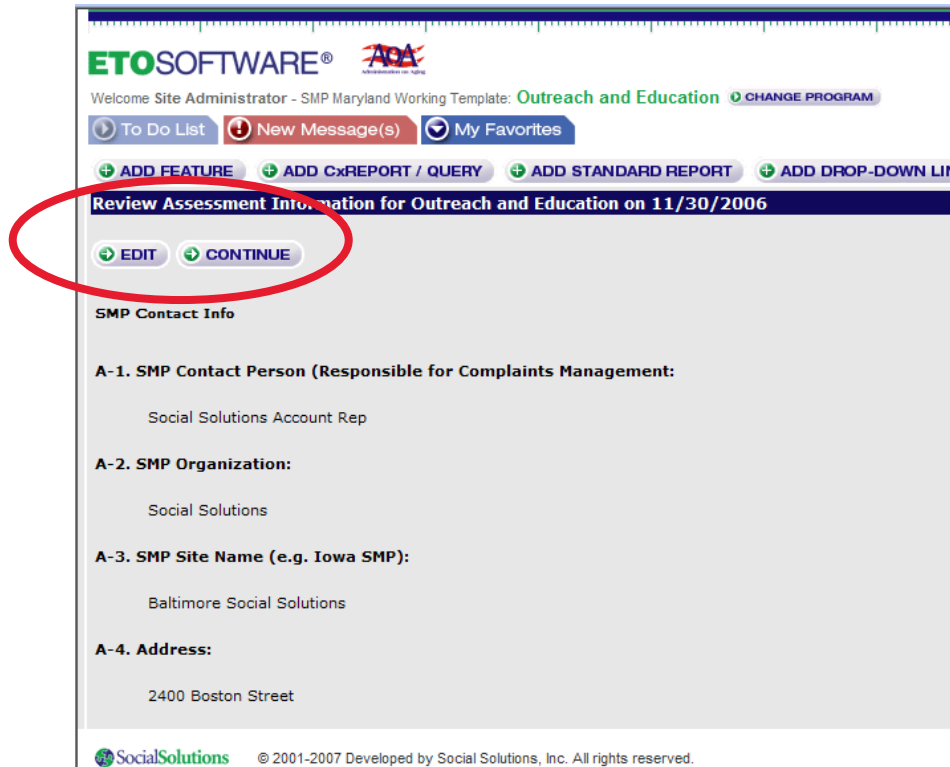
ETOSOFTWARE®

AoA
Administration on Aging

Welcome Site Administrator - SMP Maryland Working Template: Outreach and Education CHANGE PROGRAM

To Do List | New Message(s) | My Favorites

ADD FEATURE | ADD CxREPORT / QUERY | ADD STANDARD REPORT | ADD DROP-DOWN LI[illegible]

Review Assessment Information for Outreach and Education on 11/30/2006

EDIT | CONTINUE

SMP Contact Info

A-1. SMP Contact Person (Responsible for Complaints Management:

Social Solutions Account Rep

A-2. SMP Organization:

Social Solutions

A-3. SMP Site Name (e.g. Iowa SMP):

Baltimore Social Solutions

A-4. Address:

2400 Boston Street

SocialSolutions © 2001-2007 Developed by Social Solutions, Inc. All rights reserved.